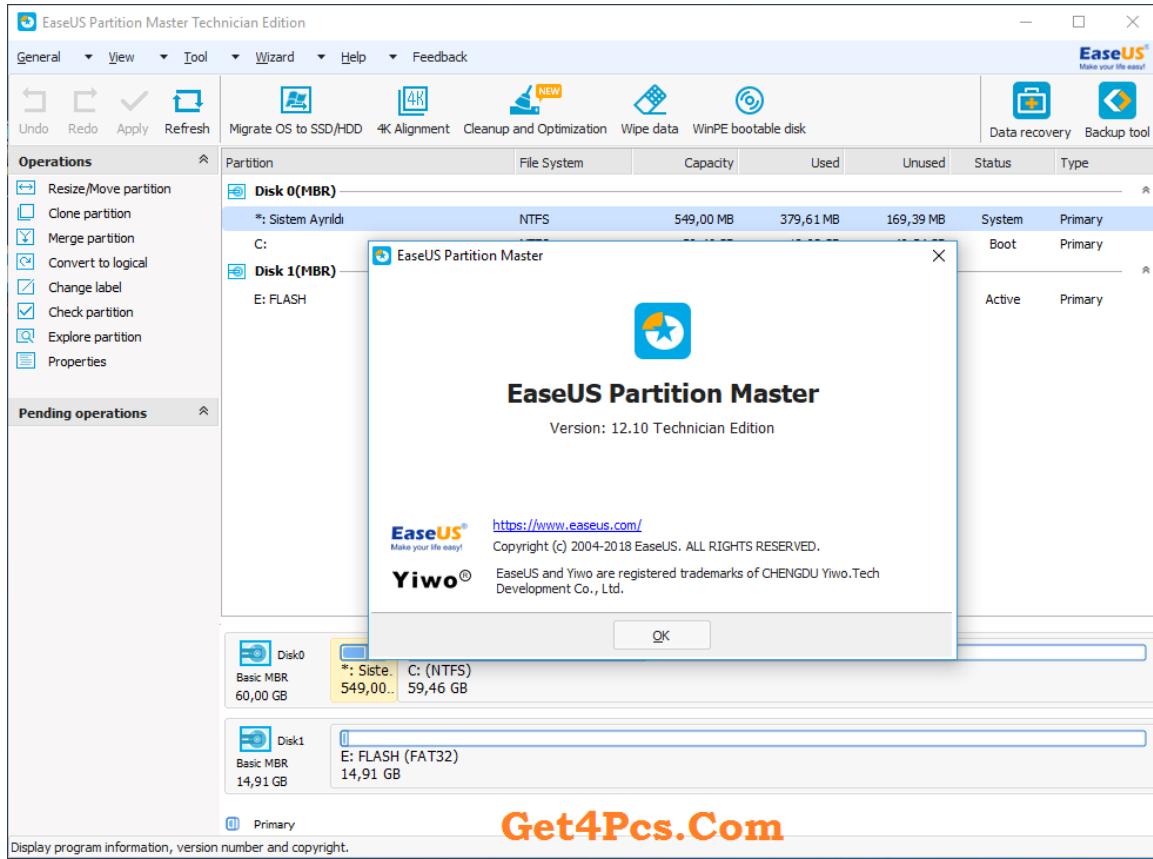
EaseUS Partition Master Technician Edition

General View Tool Wizard Help Feedback

EaseUS
Make your life easy!

Undo Redo Apply Refresh

Migrate OS to SSD/HDD 4K Alignment NEW Cleanup and Optimization Wipe data WinPE bootable disk

Data recovery Backup tool

Operations

Resize/Move partition
Clone partition
Merge partition
Convert to logical
Change label
Check partition
Explore partition
Properties

Pending operations

| Partition | File System | Capacity | Used | Unused | Status | Type |
|---|---|---|---|---|---|---|
| Disk 0(MBR) | | | | | | |
| *: Sistem Ayrıldı | NTFS | 549,00 MB | 379,61 MB | 169,39 MB | System | Primary |
| C: | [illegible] | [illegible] | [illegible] | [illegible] | Boot | Primary |
| Disk 1(MBR) | | | | | | |
| E: FLASH | | | | | Active | Primary |

EaseUS Partition Master

EaseUS Partition Master

Version: 12.10 Technician Edition

EaseUS
Make your life easy!

https://www.easeus.com/

Copyright (c) 2004-2018 EaseUS. ALL RIGHTS RESERVED.

Yiwo®

EaseUS and Yiwo are registered trademarks of CHENGDU Yiwo.Tech Development Co., Ltd.

OK

Disk0
Basic MBR
60,00 GB

*: Siste.
549,00...

C: (NTFS)
59,46 GB

Disk1
Basic MBR
14,91 GB

E: FLASH (FAT32)
14,91 GB

Primary

Display program information, version number and copyright.

Get4Pcs.Com